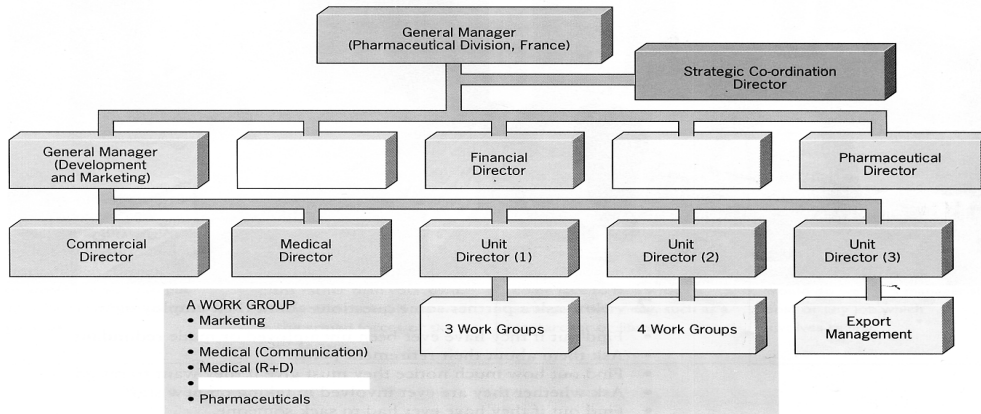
General Manager (Pharmaceutical Division, France)

Strategic Co-ordination Director

General Manager (Development and Marketing)

Financial Director

Pharmaceutical Director

Commercial Director

Medical Director

Unit Director (1)

Unit Director (2)

Unit Director (3)

A WORK GROUP
• Marketing
•
• Medical (Communication)
• Medical (R+D)
•
• Pharmaceuticals

3 Work Groups

4 Work Groups

Export Management